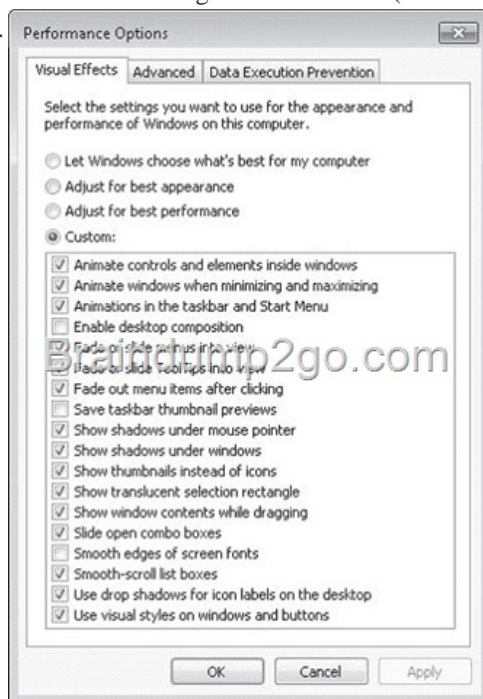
Performance Options

Visual Effects | Advanced | Data Execution Prevention

Select the settings you want to use for the appearance and performance of Windows on this computer.

Let Windows choose what's best for my computer
Adjust for best appearance
Adjust for best performance
Custom:

Animate controls and elements inside windows
Animate windows when minimizing and maximizing
Animations in the taskbar and Start Menu
Enable desktop composition
Fade or slide menus into view
Fade or slide ToolTips into view
Fade out menu items after clicking
Save taskbar thumbnail previews
Show shadows under mouse pointer
Show shadows under windows
Show thumbnails instead of icons
Show translucent selection rectangle
Show window contents while dragging
Slide open combo boxes
Smooth edges of screen fonts
Smooth-scroll list boxes
Use drop shadows for icon labels on the desktop
Use visual styles on windows and buttons

Braindump2go.com

OK | Cancel | Apply